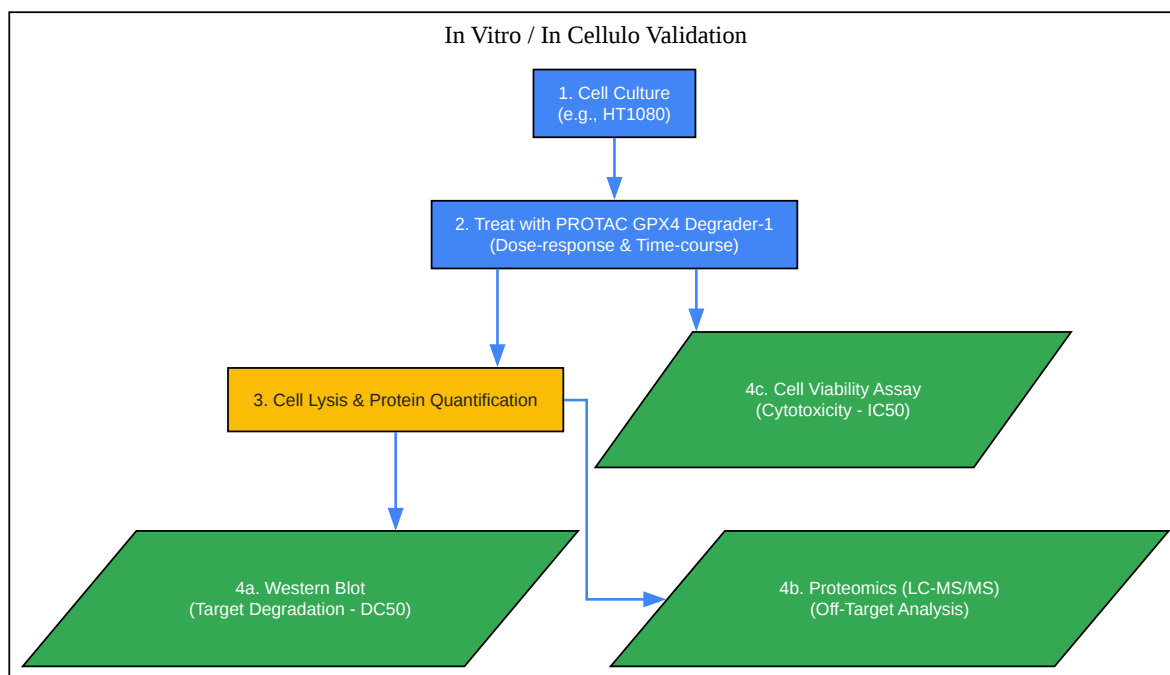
In Vitro / In Cellulo Validation

1. Cell Culture
(e.g., HT1080)

2. Treat with PROTAC GPX4 Degrader-1
(Dose-response & Time-course)

3. Cell Lysis & Protein Quantification

4c. Cell Viability Assay
(Cytotoxicity - IC50)

4a. Western Blot
(Target Degradation - DC50)

4b. Proteomics (LC-MS/MS)
(Off-Target Analysis)